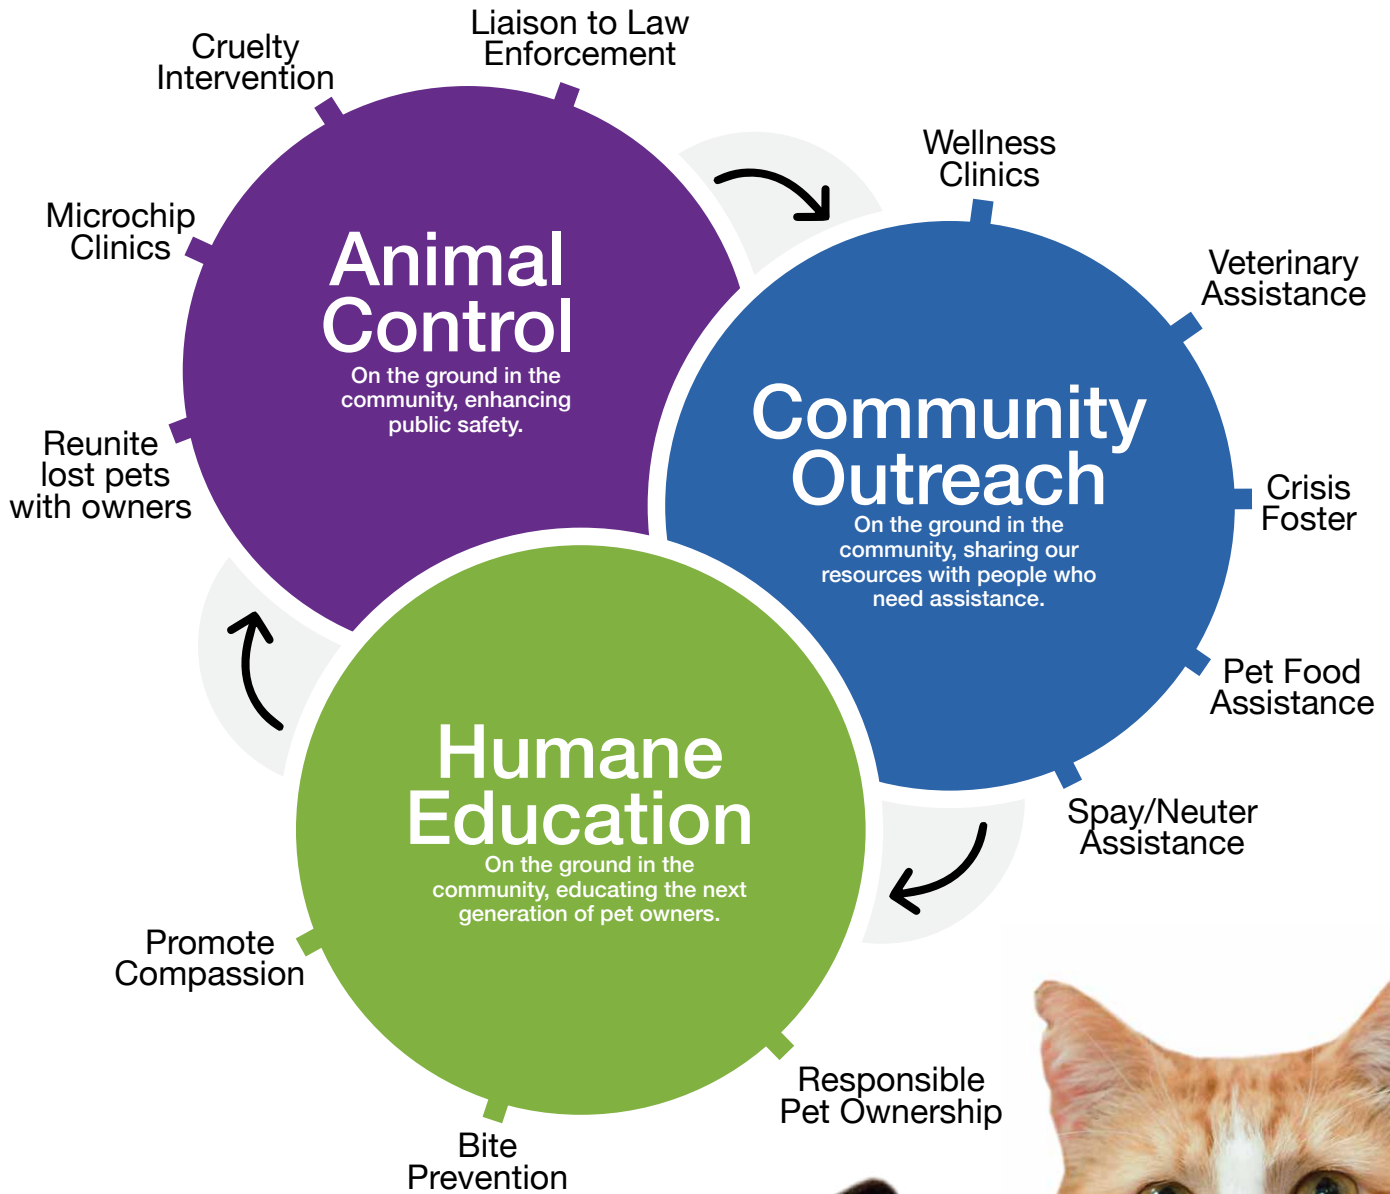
Cruelty Intervention

Liaison to Law Enforcement

Microchip Clinics

Animal Control
On the ground in the community, enhancing public safety.

Reunite lost pets with owners

Wellness Clinics

Veterinary Assistance

Community Outreach
On the ground in the community, sharing our resources with people who need assistance.

Crisis Foster

Pet Food Assistance

Spay/Neuter Assistance

Humane Education
On the ground in the community, educating the next generation of pet owners.

Promote Compassion

Responsible Pet Ownership

Bite Prevention